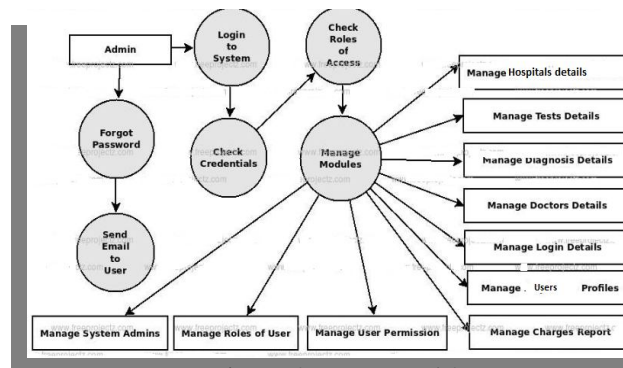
Admin

Login to System

Check Roles of Access

Forgot Password

Check Credentials

Manage Modules

Send Email to User

Manage Hospitals details

Manage Tests Details

Manage Diagnosis Details

Manage Doctors Details

Manage Login Details

Manage Users Profiles

Manage Charges Report

Manage System Admins

Manage Roles of User

Manage User Permission